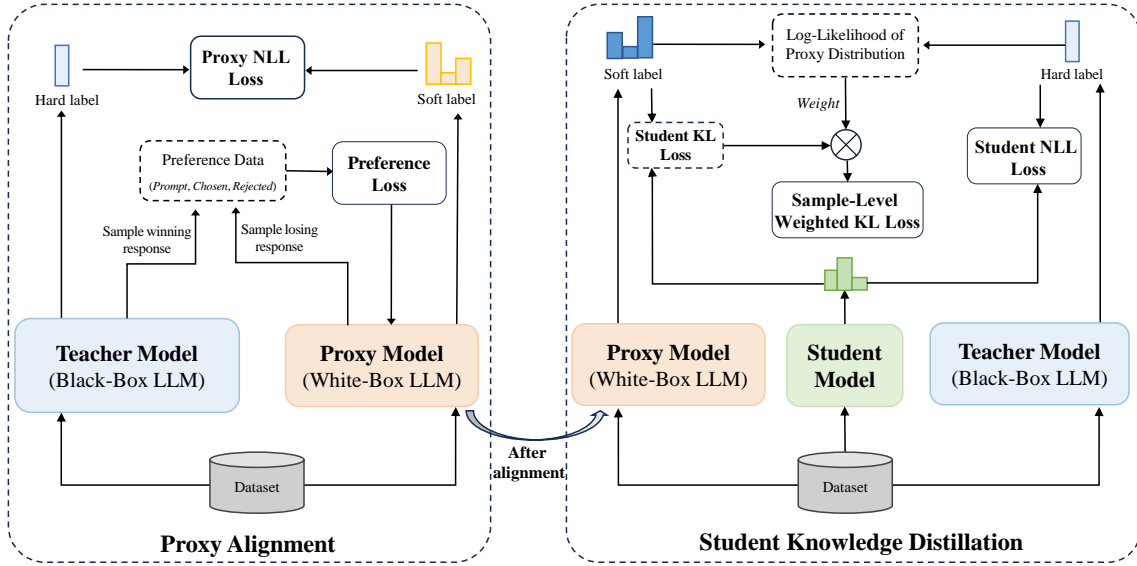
Proxy NLL Loss

Hard label

Soft label

Preference Data

(Prompt, Chosen, Rejected)

Preference Loss

Sample winning response

Sample losing response

Teacher Model
(Black-Box LLM)

Proxy Model
(White-Box LLM)

Dataset

Proxy Alignment

After alignment

Soft label

Log-Likelihood of Proxy Distribution

Hard label

Weight

Student KL Loss

Student NLL Loss

Sample-Level Weighted KL Loss

Proxy Model
(White-Box LLM)

Student Model

Teacher Model
(Black-Box LLM)

Dataset

Student Knowledge Distillation